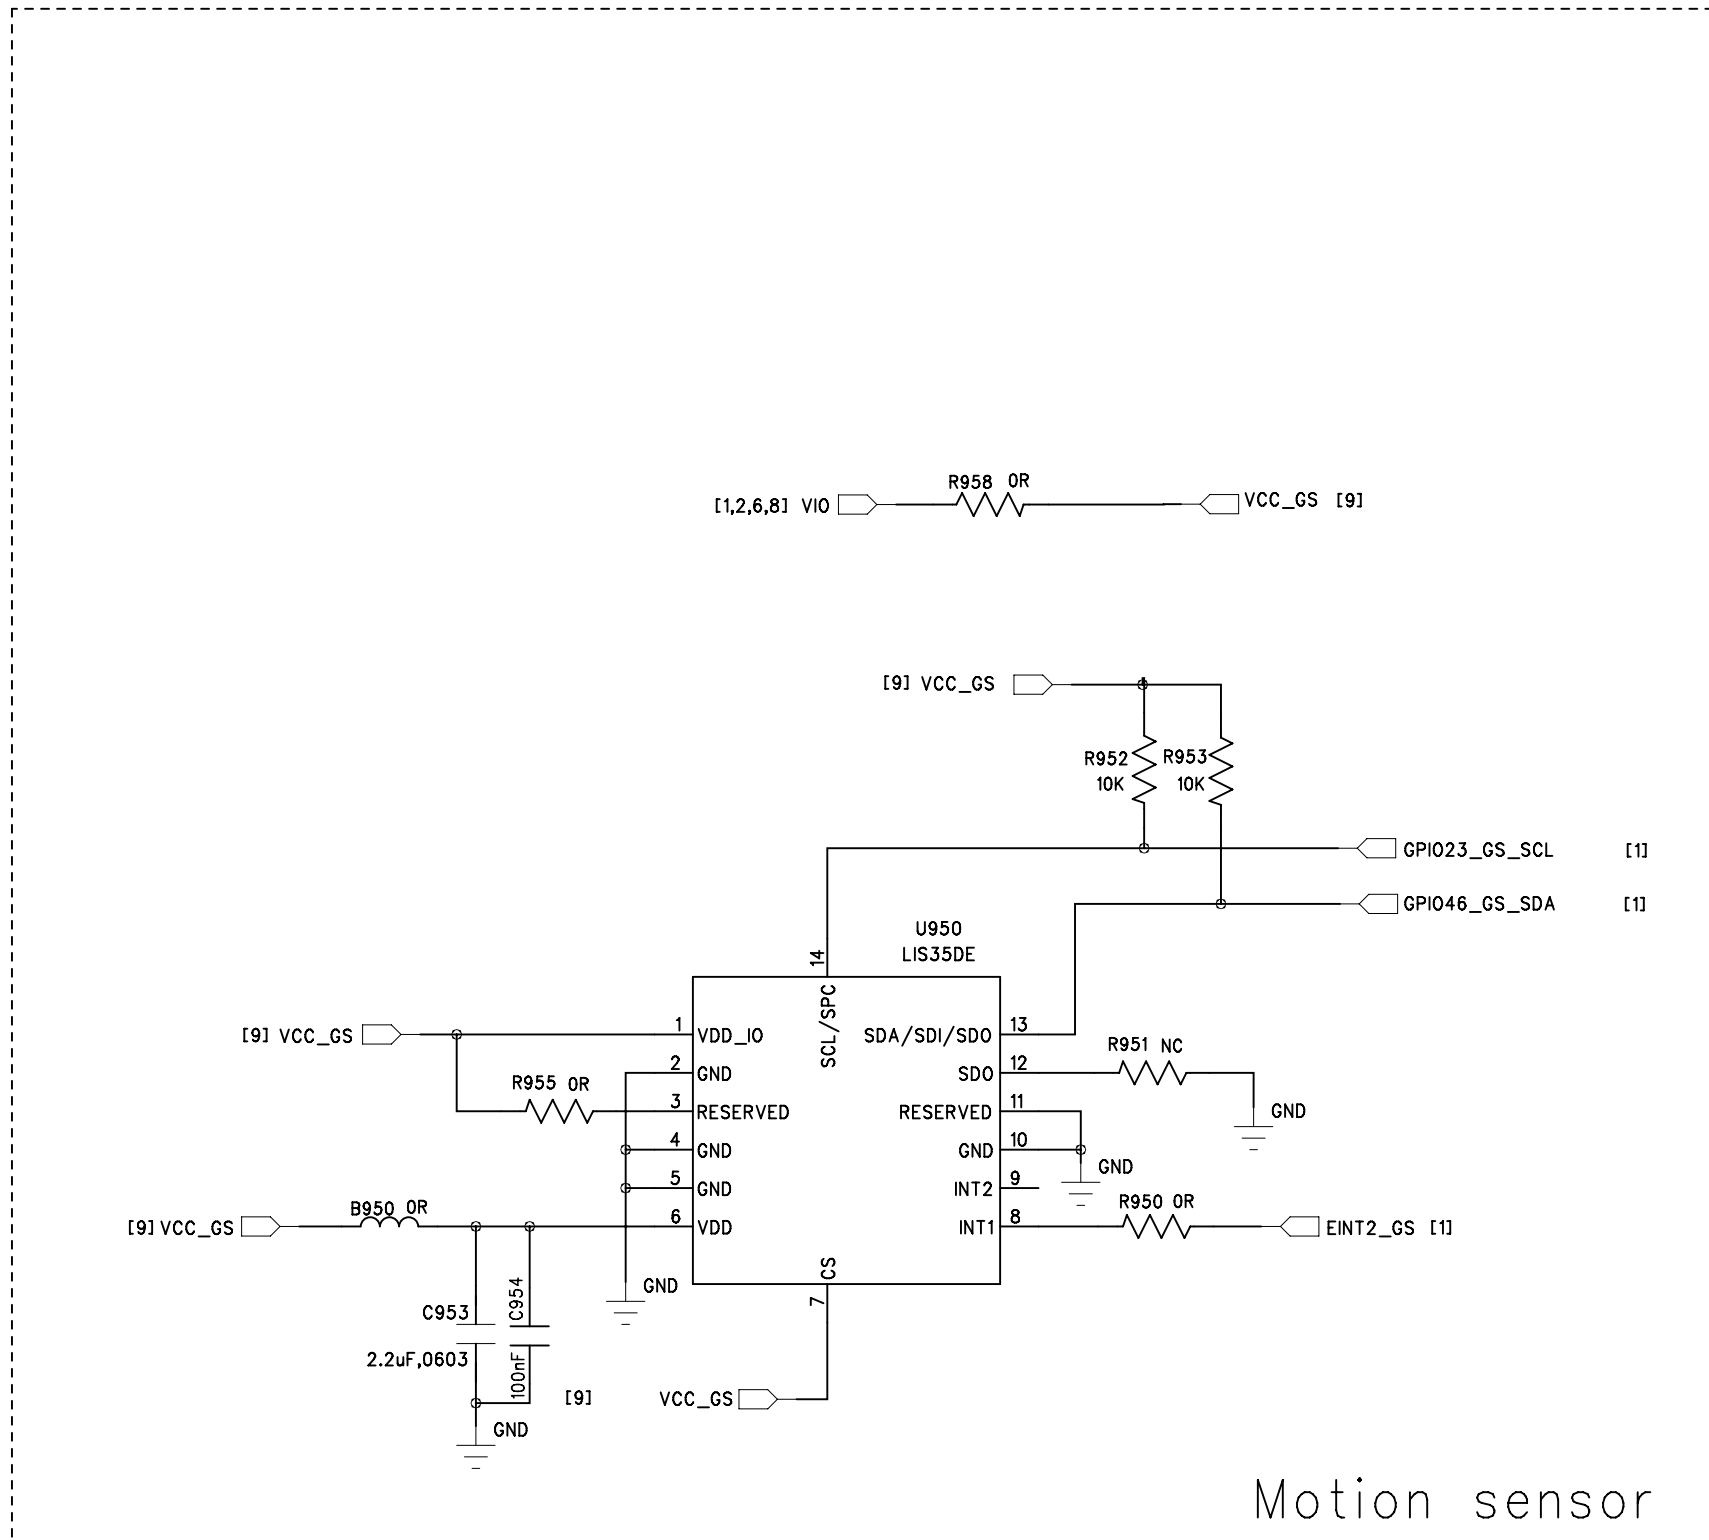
[1,2,6,8] VIO
R958 0R
VCC_GS [9]

[9] VCC_GS
R952 10K
R953 10K
GPIO23_GS_SCL [1]
GPIO46_GS_SDA [1]

U950
LIS35DE

14
SCL/SPC
[9] VCC_GS
1 VDD_IO
2 GND
R955 0R
3 RESERVED
4 GND
5 GND
[9] VCC_GS
B950 0R
6 VDD
GND
C953
2.2uF,0603
C954
100nF
GND
[9]
CS
7
VCC_GS

13 SDA/SDI/SDO
R951 NC
12 SDO
GND
11 RESERVED
10 GND
GND
9 INT2
R950 0R
8 INT1
EINT2_GS [1]

Motion sensor